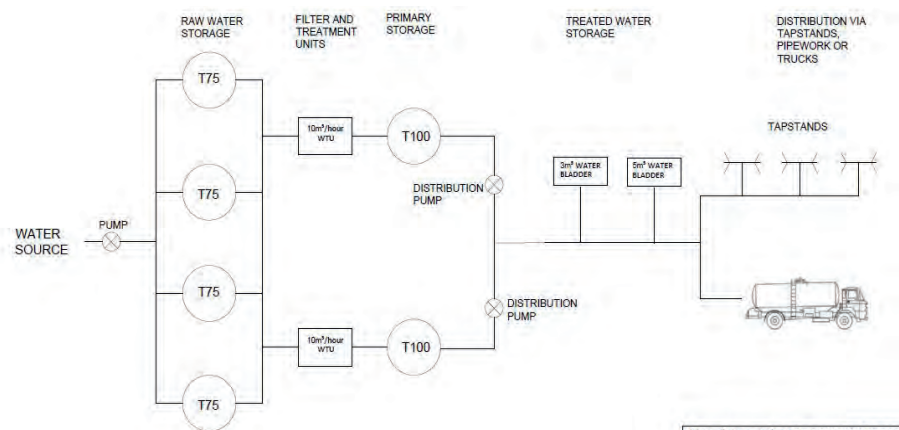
RAW WATER STORAGE

FILTER AND TREATMENT UNITS

PRIMARY STORAGE

TREATED WATER STORAGE

DISTRIBUTION VIA TAPSTANDS, PIPEWORK OR TRUCKS

T75

$10m^3$/hour WTU

T100

TAPSTANDS

$3m^3$ WATER BLADDER

$5m^3$ WATER BLADDER

DISTRIBUTION PUMP

T75

WATER SOURCE

PUMP

T75

DISTRIBUTION PUMP

$10m^3$/hour WTU

T100

T75